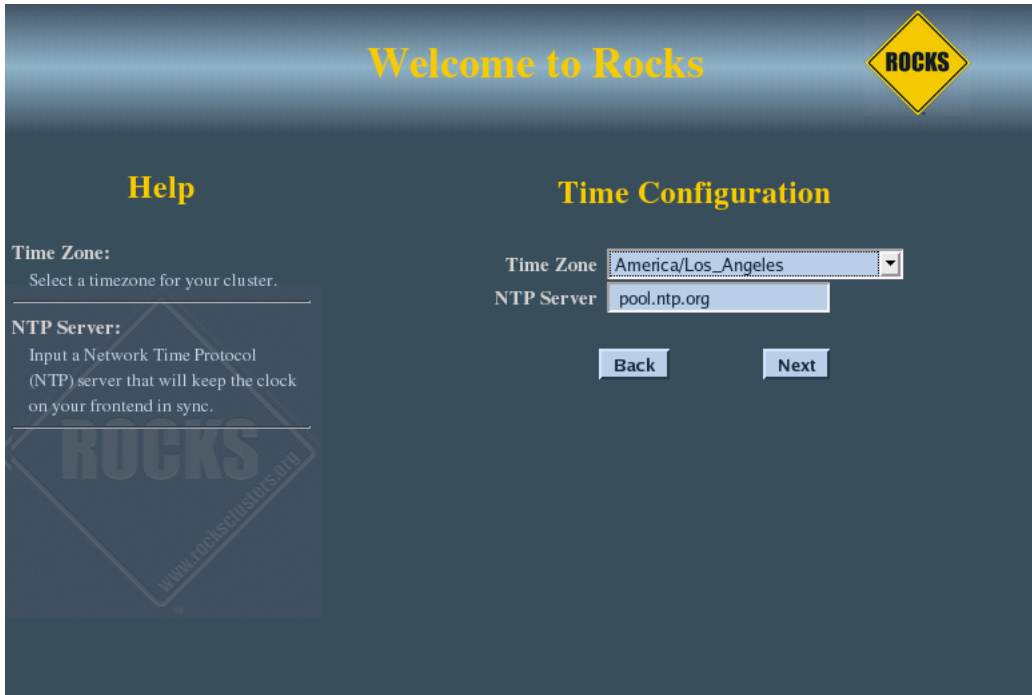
Welcome to Rocks

ROCKS

Help

Time Zone:
Select a timezone for your cluster.

NTP Server:
Input a Network Time Protocol (NTP) server that will keep the clock on your frontend in sync.

ROCKS
www.rocksclusters.org

Time Configuration

Time Zone America/Los_Angeles

NTP Server pool.ntp.org

Back

Next